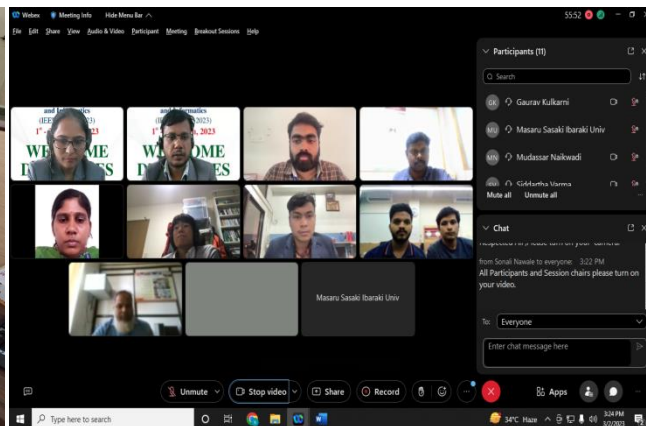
Webex   Meeting Info   Hide Menu Bar

55:52

File  Edit  Share  View  Audio & Video  Participant  Meeting  Breakout Sessions  Help

and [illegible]matics
(IEE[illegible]
1st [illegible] 2023
WE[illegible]OME
D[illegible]ES

and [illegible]matics
(IE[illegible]2023)
1st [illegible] 2023
WE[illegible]OME
D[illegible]ES

Masaru Sasaki Ibaraki Univ

Participants (11)

Search

Gaurav Kulkarni
Masaru Sasaki Ibaraki Univ
Mudassar Naikwadi
Siddhartha Varma

Mute all   Unmute all

Chat

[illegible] turn on your camera.

from Sonali Nawale to everyone: 3:22 PM
All Participants and Session chairs please turn on your video.

To: Everyone

Enter chat message here

Unmute   Stop video   Share   Record   Apps

Type here to search

34°C Haze   3:24 PM   3/7/2023